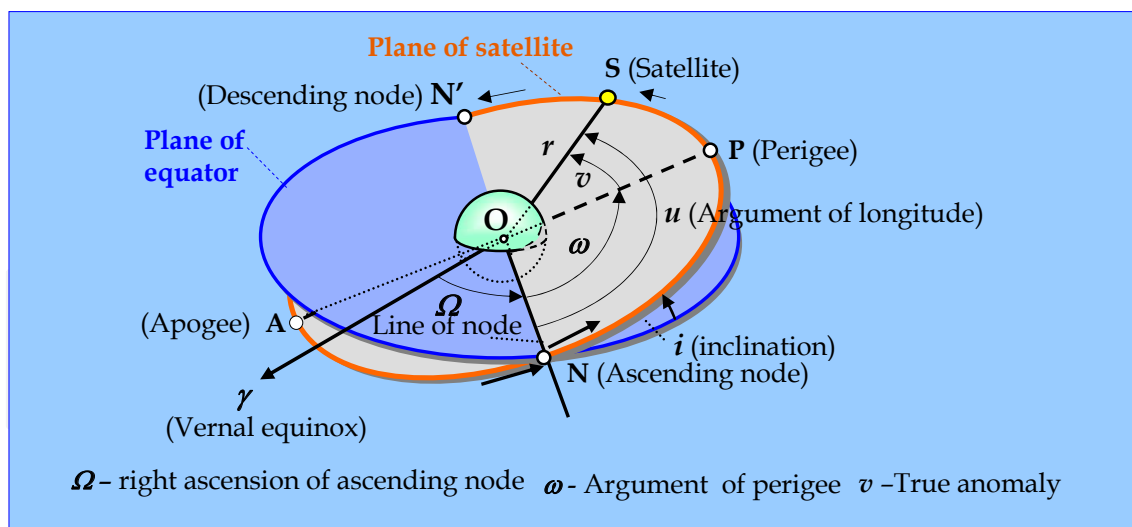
Plane of satellite

S (Satellite)

(Descending node) N′

Plane of equator

r

P (Perigee)

$v$

O

$u$ (Argument of longitude)

$\omega$

$\Omega$

(Apogee) A

Line of node

$i$ (inclination)

N (Ascending node)

$\gamma$

(Vernal equinox)

$\Omega$ – right ascension of ascending node $\omega$ - Argument of perigee $v$ –True anomaly